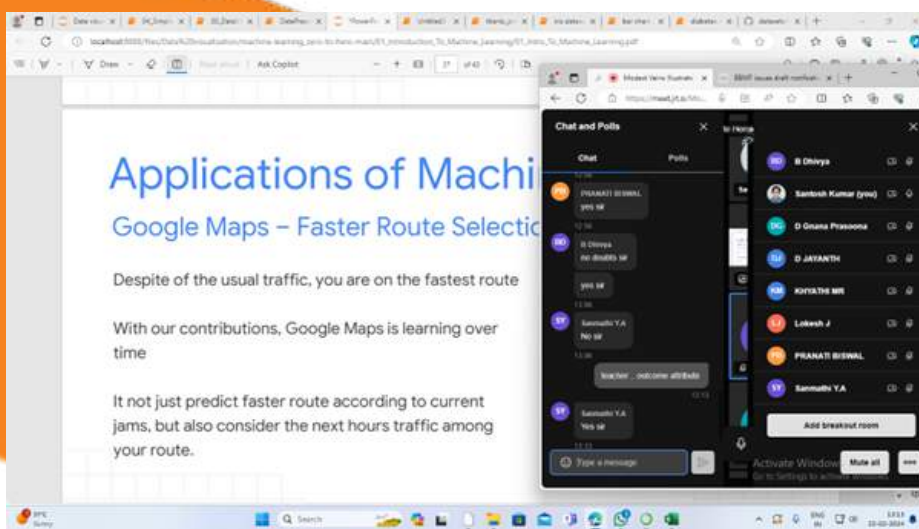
Applications of Machi

Google Maps – Faster Route Selectic

Despite of the usual traffic, you are on the fastest route

With our contributions, Google Maps is learning over time

It not just predict faster route according to current jams, but also consider the next hours traffic among your route.

Draw

Ask Copilot

Chat and Polls

Chat

Polls

PRANATI BISWAL
yes sir

B Dhivya
no doubts sir

yes sir

Sanmathi Y.A
No sir

teacher , outcome attribute

Sanmathi Y.A
Yes sir

Type a message

B Dhivya

Santosh Kumar (you)

D Gnana Prasoona

D JAYANTH

KHYATHI MR

Lokesh J

PRANATI BISWAL

Sanmathi Y.A

Add breakout room

Mute all

Activate Windows
Go to Settings to activate Windows.

Search